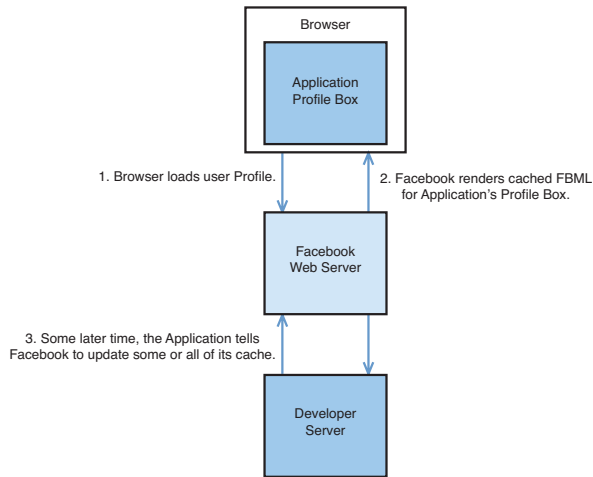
Browser

Application Profile Box

1. Browser loads user Profile.

2. Facebook renders cached FBML for Application's Profile Box.

Facebook Web Server

3. Some later time, the Application tells Facebook to update some or all of its cache.

Developer Server